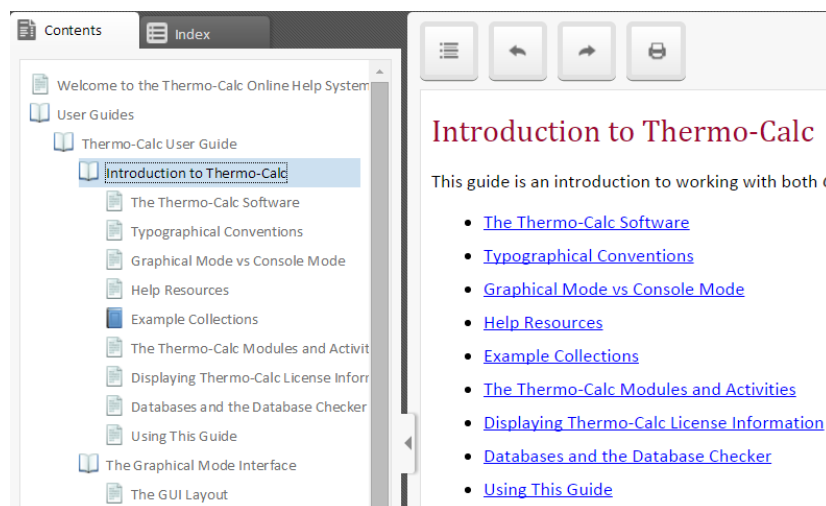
Contents
Index

Welcome to the Thermo-Calc Online Help System
User Guides
Thermo-Calc User Guide
Introduction to Thermo-Calc
The Thermo-Calc Software
Typographical Conventions
Graphical Mode vs Console Mode
Help Resources
Example Collections
The Thermo-Calc Modules and Activit
Displaying Thermo-Calc License Inforr
Databases and the Database Checker
Using This Guide
The Graphical Mode Interface
The GUI Layout

Introduction to Thermo-Calc

This guide is an introduction to working with both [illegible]

- The Thermo-Calc Software
- Typographical Conventions
- Graphical Mode vs Console Mode
- Help Resources
- Example Collections
- The Thermo-Calc Modules and Activities
- Displaying Thermo-Calc License Information
- Databases and the Database Checker
- Using This Guide